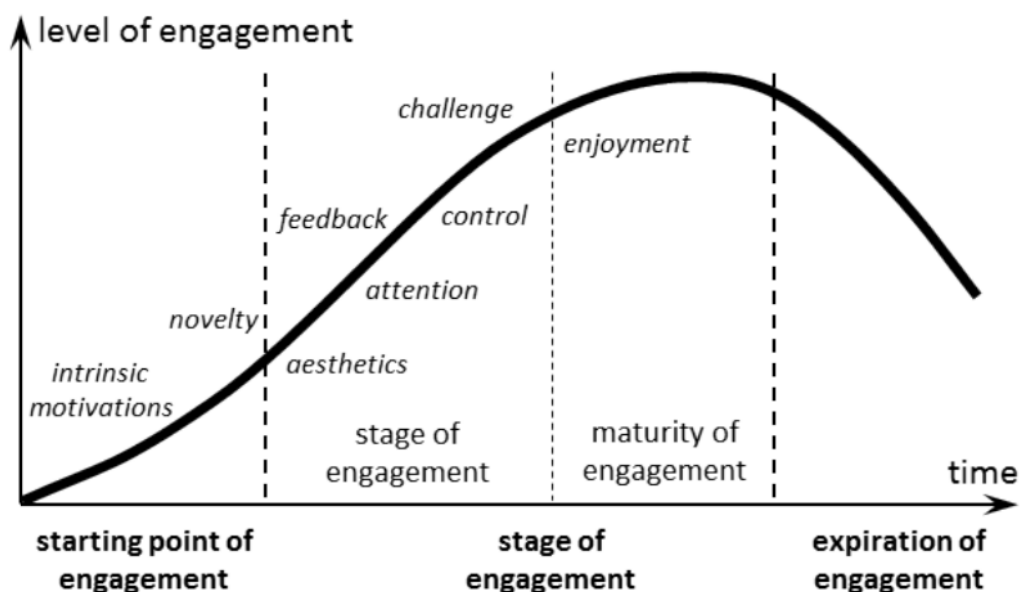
level of engagement

challenge

enjoyment

feedback

control

attention

novelty

aesthetics

intrinsic motivations

stage of engagement

maturity of engagement

time

starting point of engagement

stage of engagement

expiration of engagement